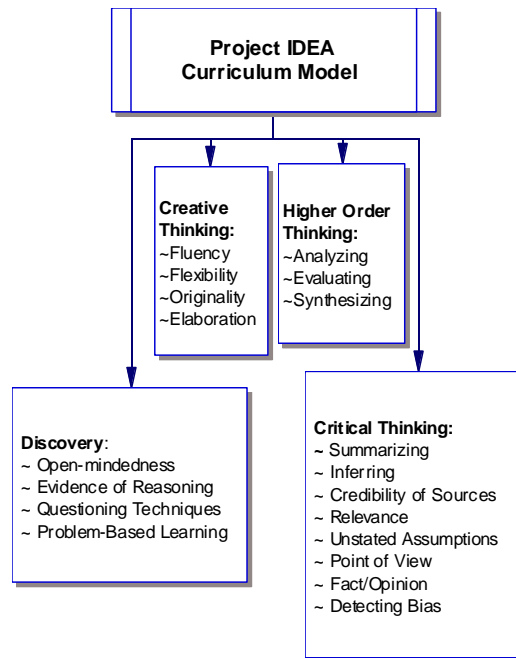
Project IDEA Curriculum Model

Creative Thinking:
~Fluency
~Flexibility
~Originality
~Elaboration

Higher Order Thinking:
~Analyzing
~Evaluating
~Synthesizing

Discovery:
~ Open-mindedness
~ Evidence of Reasoning
~ Questioning Techniques
~ Problem-Based Learning

Critical Thinking:
~ Summarizing
~ Inferring
~ Credibility of Sources
~ Relevance
~ Unstated Assumptions
~ Point of View
~ Fact/Opinion
~ Detecting Bias